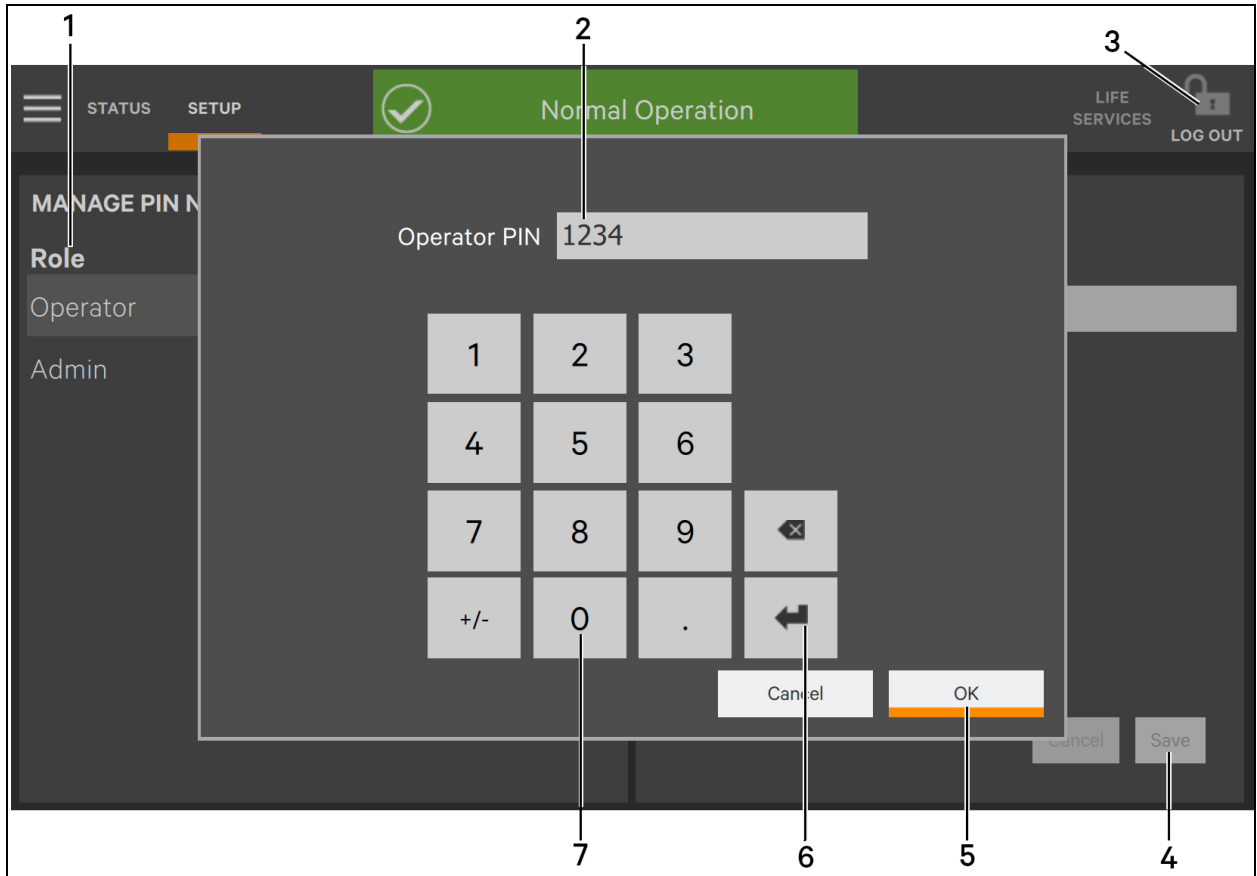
1

2

3

STATUS SETUP

Normal Operation

LIFE SERVICES

LOG OUT

MANAGE PIN N

Role

Operator

Admin

Operator PIN 1234

| 1 | 2 | 3 | |
|---|---|---|---|
| 4 | 5 | 6 | |
| 7 | 8 | 9 | |
| +/- | 0 | . | |

Cancel OK

Cancel Save

7 6 5 4